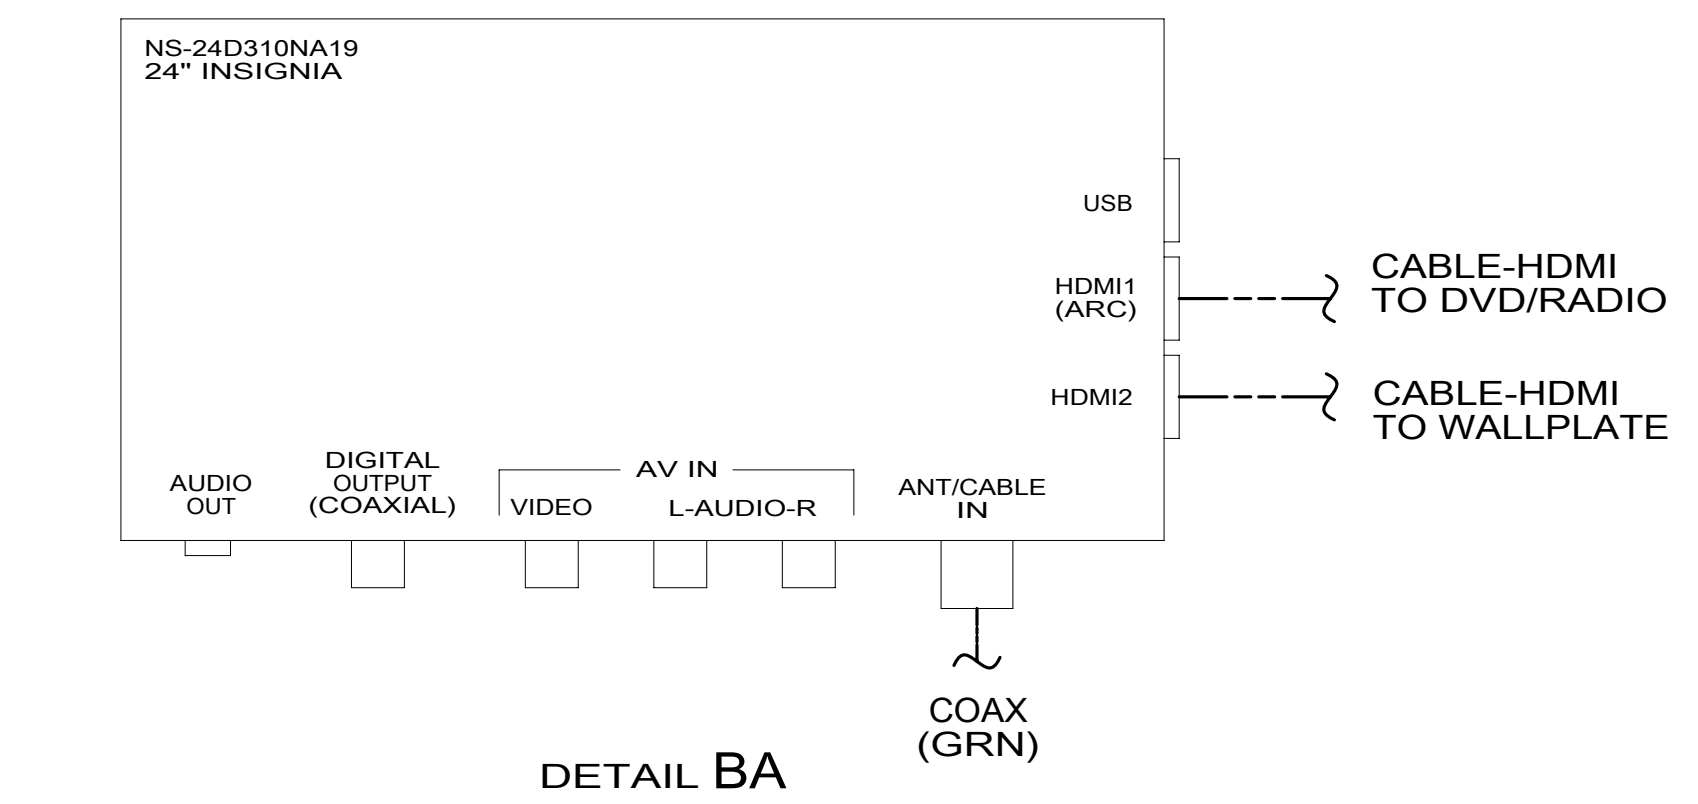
NS-24D310NA19
24" INSIGNIA

USB

HDMI1
(ARC)

CABLE-HDMI
TO DVD/RADIO

HDMI2

CABLE-HDMI
TO WALLPLATE

AUDIO
OUT

DIGITAL
OUTPUT
(COAXIAL)

AV IN

VIDEO

L-AUDIO-R

ANT/CABLE
IN

COAX
(GRN)

DETAIL BA